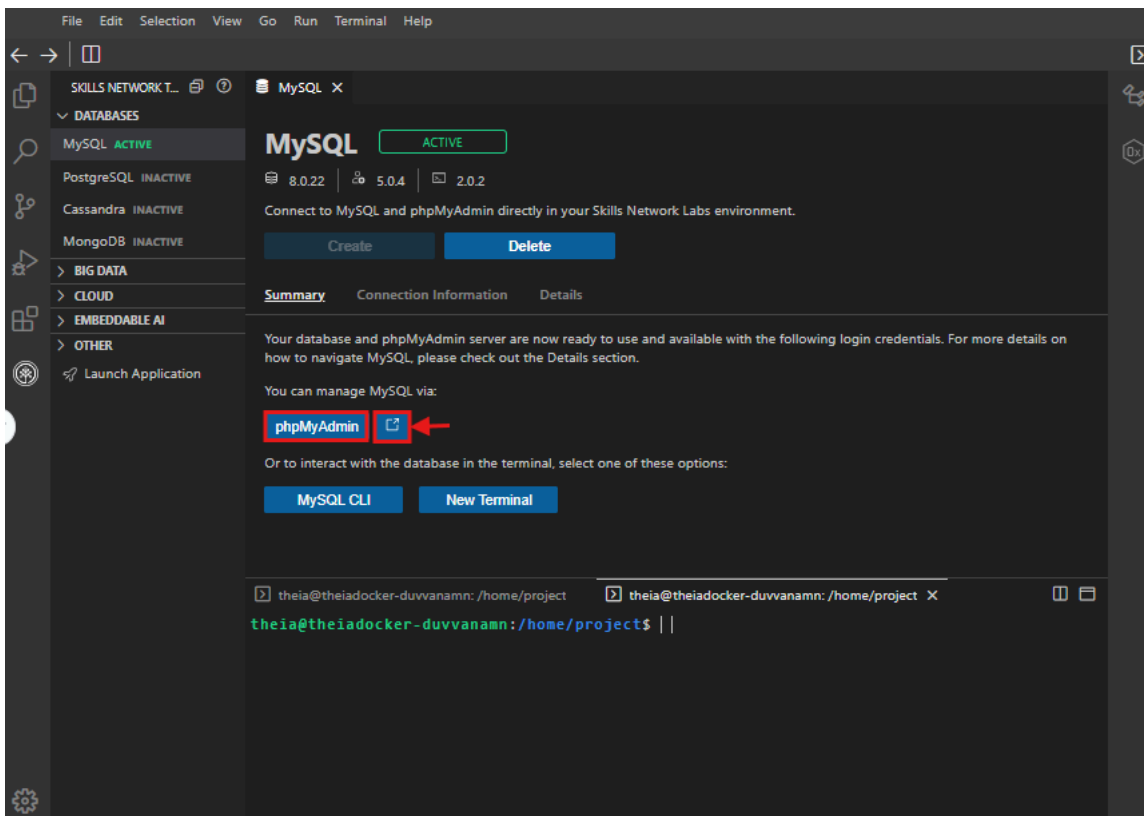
File Edit Selection View Go Run Terminal Help

SKILLS NETWORK T...

DATABASES

MySQL ACTIVE

PostgreSQL INACTIVE

Cassandra INACTIVE

MongoDB INACTIVE

BIG DATA

CLOUD

EMBEDDABLE AI

OTHER

Launch Application

MySQL ×

MySQL ACTIVE

8.0.22 | 5.0.4 | 2.0.2

Connect to MySQL and phpMyAdmin directly in your Skills Network Labs environment.

Create Delete

Summary Connection Information Details

Your database and phpMyAdmin server are now ready to use and available with the following login credentials. For more details on how to navigate MySQL, please check out the Details section.

You can manage MySQL via:

phpMyAdmin

Or to interact with the database in the terminal, select one of these options:

MySQL CLI New Terminal

theia@theiadocker-duvvanamn: /home/project

theia@theiadocker-duvvanamn: /home/project ×

theia@theiadocker-duvvanamn:/home/project$